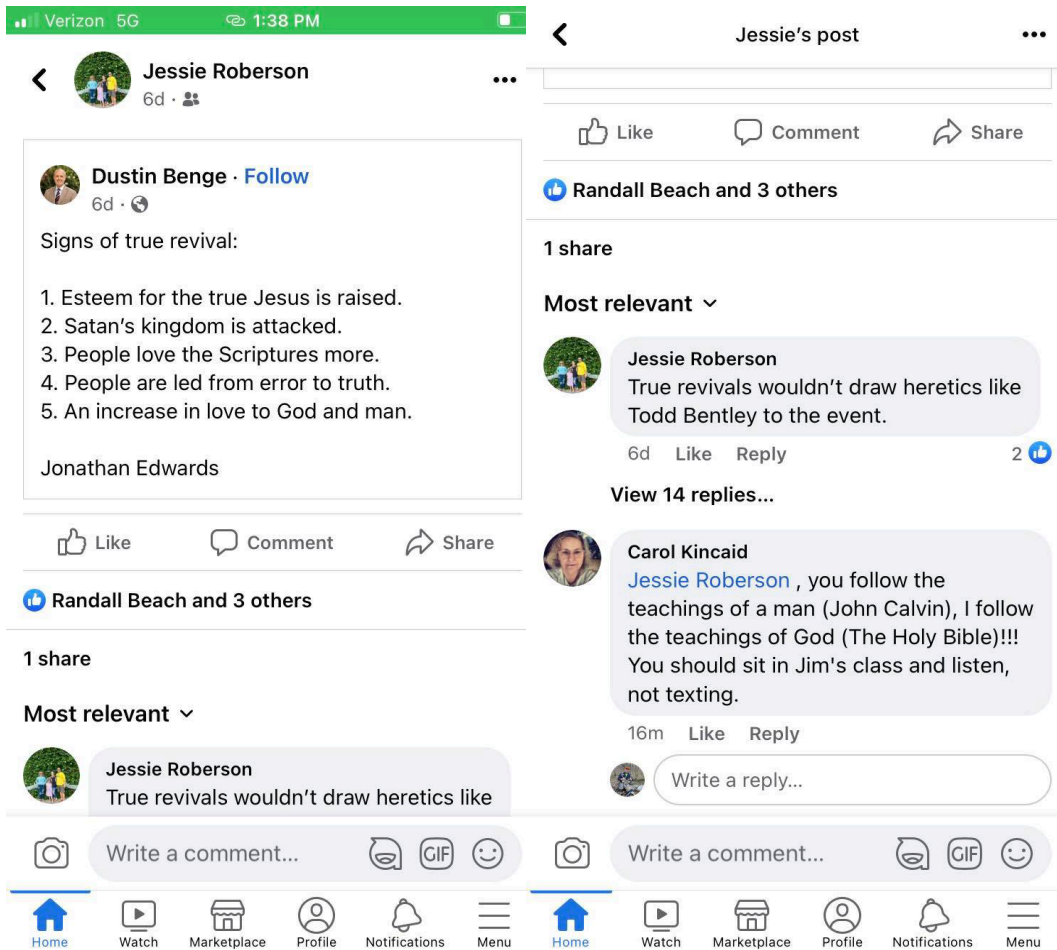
Verizon 5G 1:38 PM

Jessie Roberson
6d ·

Dustin Benge · Follow
6d ·

Signs of true revival:

1. Esteem for the true Jesus is raised.
2. Satan's kingdom is attacked.
3. People love the Scriptures more.
4. People are led from error to truth.
5. An increase in love to God and man.

Jonathan Edwards

Like Comment Share

Randall Beach and 3 others

1 share

Most relevant

Jessie Roberson
True revivals wouldn't draw heretics like

Write a comment...

Home Watch Marketplace Profile Notifications Menu

Jessie's post

Like Comment Share

Randall Beach and 3 others

1 share

Most relevant

Jessie Roberson
True revivals wouldn't draw heretics like Todd Bentley to the event.
6d Like Reply 2

View 14 replies...

Carol Kincaid
Jessie Roberson , you follow the teachings of a man (John Calvin), I follow the teachings of God (The Holy Bible)!!! You should sit in Jim's class and listen, not texting.
16m Like Reply

Write a reply...

Write a comment...

Home Watch Marketplace Profile Notifications Menu